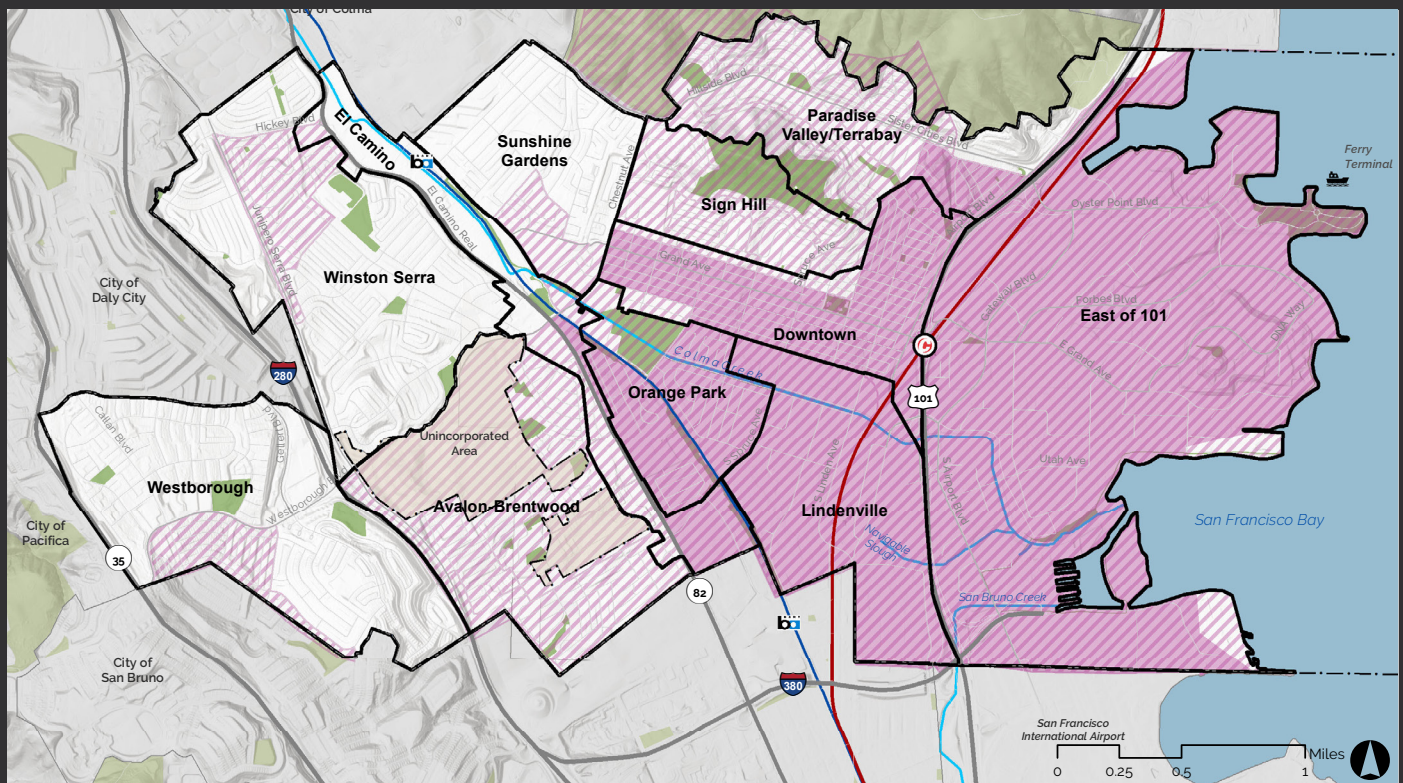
City of Colma

El Camino

Sunshine Gardens

Paradise Valley/Terrabay

Hillside Blvd

Sister Cities Blvd

Hickey Blvd

Chestnut Ave

Sign Hill

Ferry Terminal

Oyster Point Blvd

Junipero Serra Blvd

El Camino Real

Winston Serra

Grand Ave

Spruce Ave

Airport Blvd

Gateway Blvd

Forbes Blvd

DNA Way

City of Daly City

Downtown

East of 101

E Grand Ave

280

Colma Creek

Orange Park

101

Callan Blvd

Skyline Blvd

Unincorporated Area

Utah Ave

Westborough

Westborough Blvd

Avalon-Brentwood

Lindenville

S Linden Ave

S Airport Blvd

San Francisco Bay

City of Pacifica

Navigable Slough

35

82

San Bruno Creek

City of San Bruno

380

San Francisco International Airport

Miles

0 0.25 0.5 1